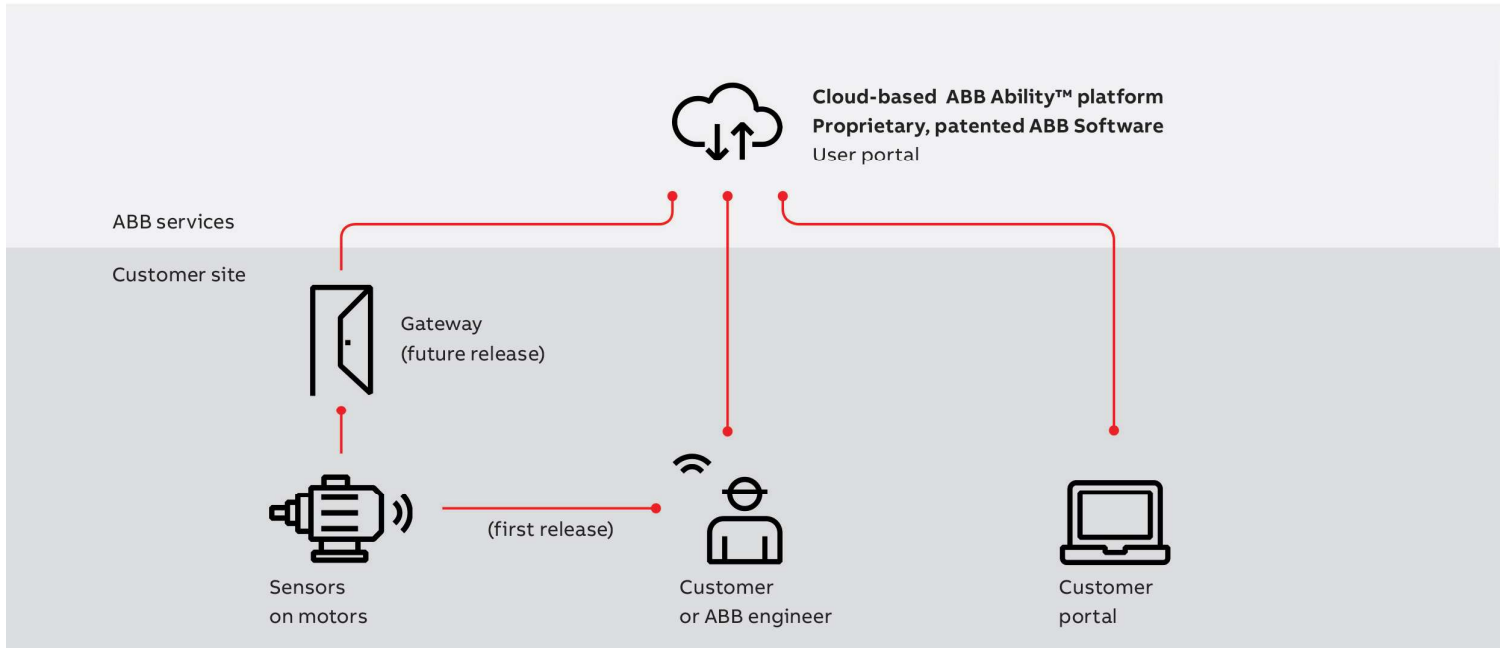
Cloud-based ABB Ability™ platform
Proprietary, patented ABB Software
User portal

ABB services

Customer site

Gateway
(future release)

(first release)

Sensors
on motors

Customer
or ABB engineer

Customer
portal